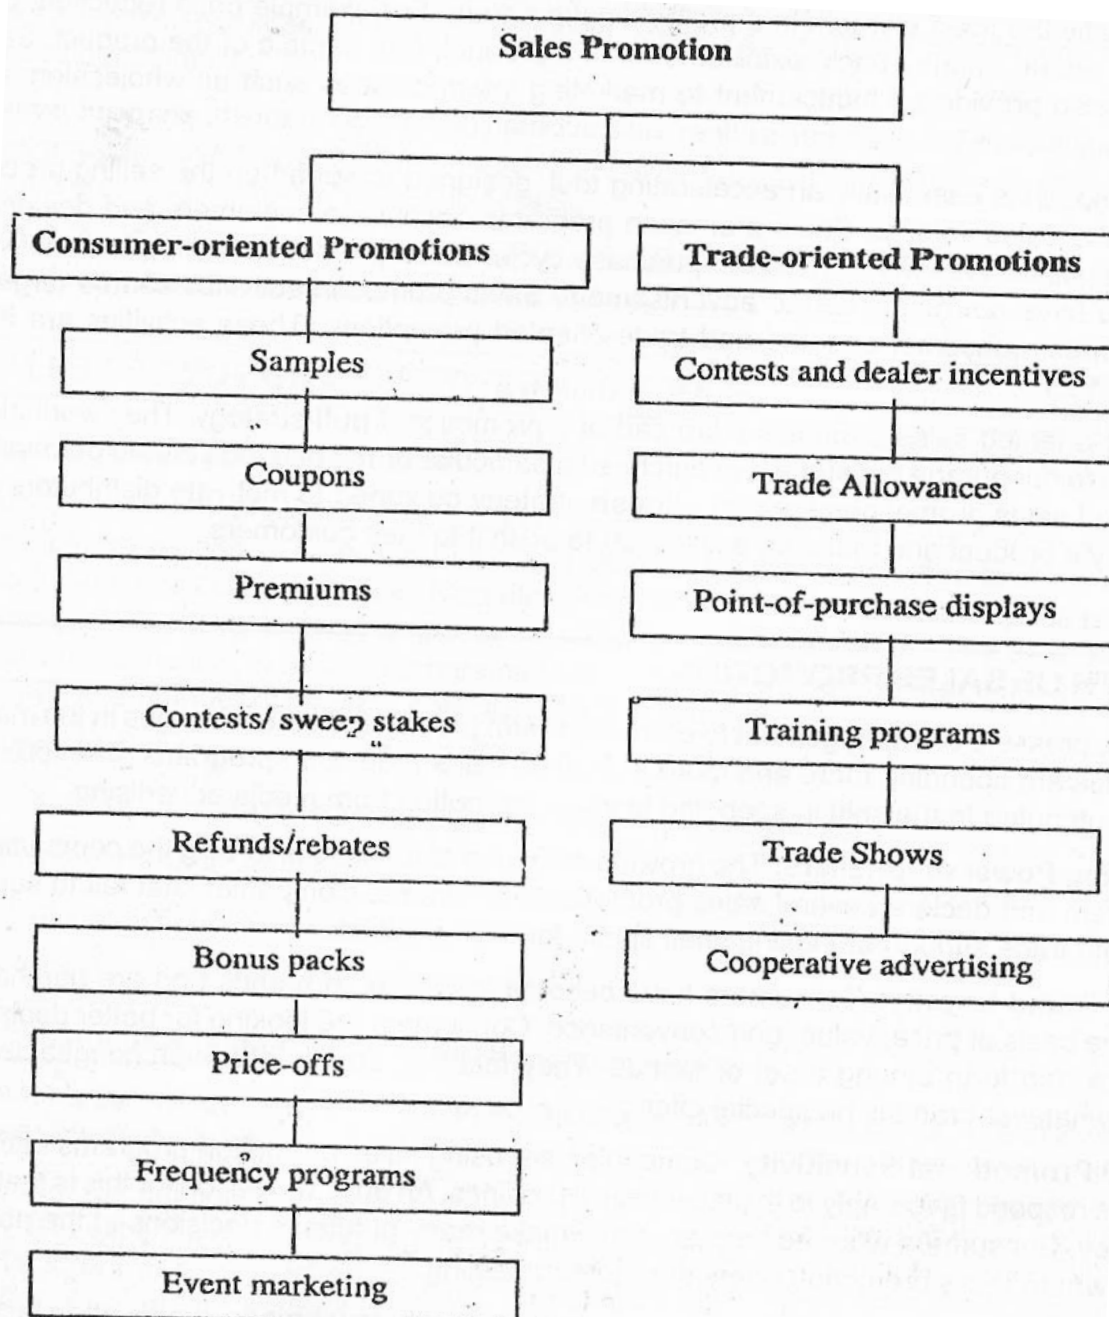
Sales Promotion

Consumer-oriented Promotions

Samples

Coupons

Premiums

Contests/ sweep stakes

Refunds/rebates

Bonus packs

Price-offs

Frequency programs

Event marketing

Trade-oriented Promotions

Contests and dealer incentives

Trade Allowances

Point-of-purchase displays

Training programs

Trade Shows

Cooperative advertising